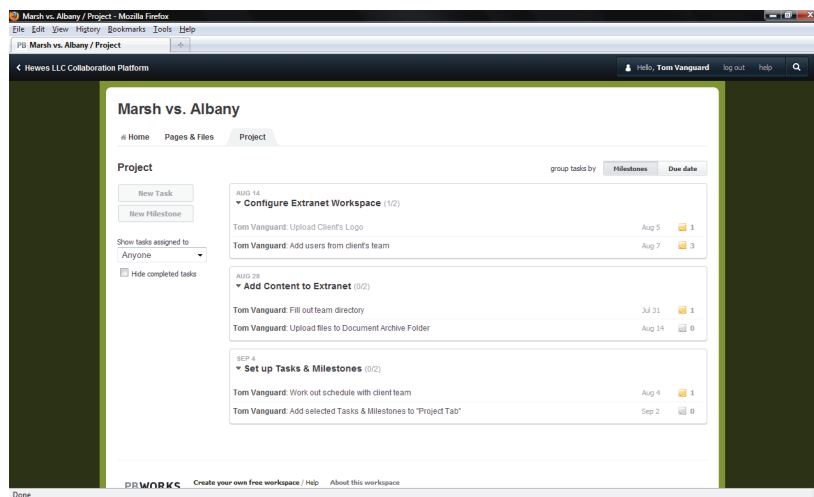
Marsh vs. Albany / Project - Mozilla Firefox

File Edit View History Bookmarks Tools Help

PB Marsh vs. Albany / Project

< Hewes LLC Collaboration Platform

Hello, Tom Vanguard log out help

Marsh vs. Albany

Home Pages & Files Project

Project

group tasks by Milestones Due date

New Task

New Milestone

Show tasks assigned to

Anyone

Hide completed tasks

AUG 14
Configure Extranet Workspace (1/2)

Tom Vanguard: Upload Client's Logo Aug 5 1

Tom Vanguard: Add users from client's team Aug 7 3

AUG 28
Add Content to Extranet (0/2)

Tom Vanguard: Fill out team directory Jul 31 1

Tom Vanguard: Upload files to Document Archive Folder Aug 14 0

SEP 4
Set up Tasks & Milestones (0/2)

Tom Vanguard: Work out schedule with client team Aug 4 1

Tom Vanguard: Add selected Tasks & Milestones to "Project Tab" Sep 2 0

PBWORKS Create your own free workspace / Help About this workspace

Done